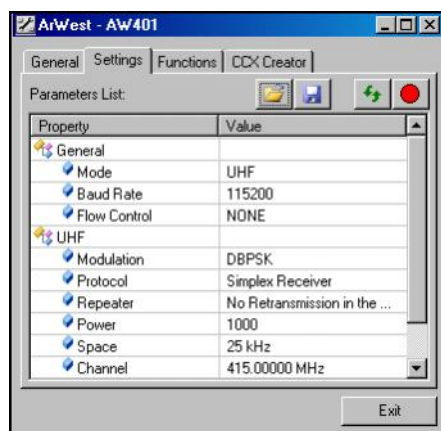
ArWest - AW401

General | Settings | Functions | CCX Creator

Parameters List:

| Property | Value |
|---|---|
| General | |
| Mode | UHF |
| Baud Rate | 115200 |
| Flow Control | NONE |
| UHF | |
| Modulation | DBPSK |
| Protocol | Simplex Receiver |
| Repeater | No Retransmission in the ... |
| Power | 1000 |
| Space | 25 kHz |
| Channel | 415.00000 MHz |

Exit